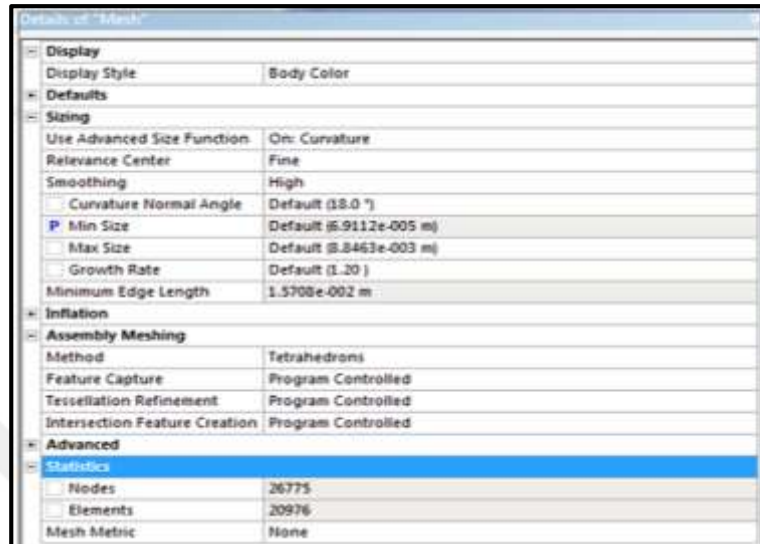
Details of "Mesh"

| | |
|---|---|
| − Display | |
| Display Style | Body Color |
| + Defaults | |
| − Sizing | |
| Use Advanced Size Function | On: Curvature |
| Relevance Center | Fine |
| Smoothing | High |
| Curvature Normal Angle | Default (18.0 °) |
| P Min Size | Default (6.9112e-005 m) |
| Max Size | Default (8.8463e-003 m) |
| Growth Rate | Default (1.20 ) |
| Minimum Edge Length | 1.5708e-002 m |
| + Inflation | |
| − Assembly Meshing | |
| Method | Tetrahedrons |
| Feature Capture | Program Controlled |
| Tessellation Refinement | Program Controlled |
| Intersection Feature Creation | Program Controlled |
| + Advanced | |
| − Statistics | |
| Nodes | 26775 |
| Elements | 20976 |
| Mesh Metric | None |